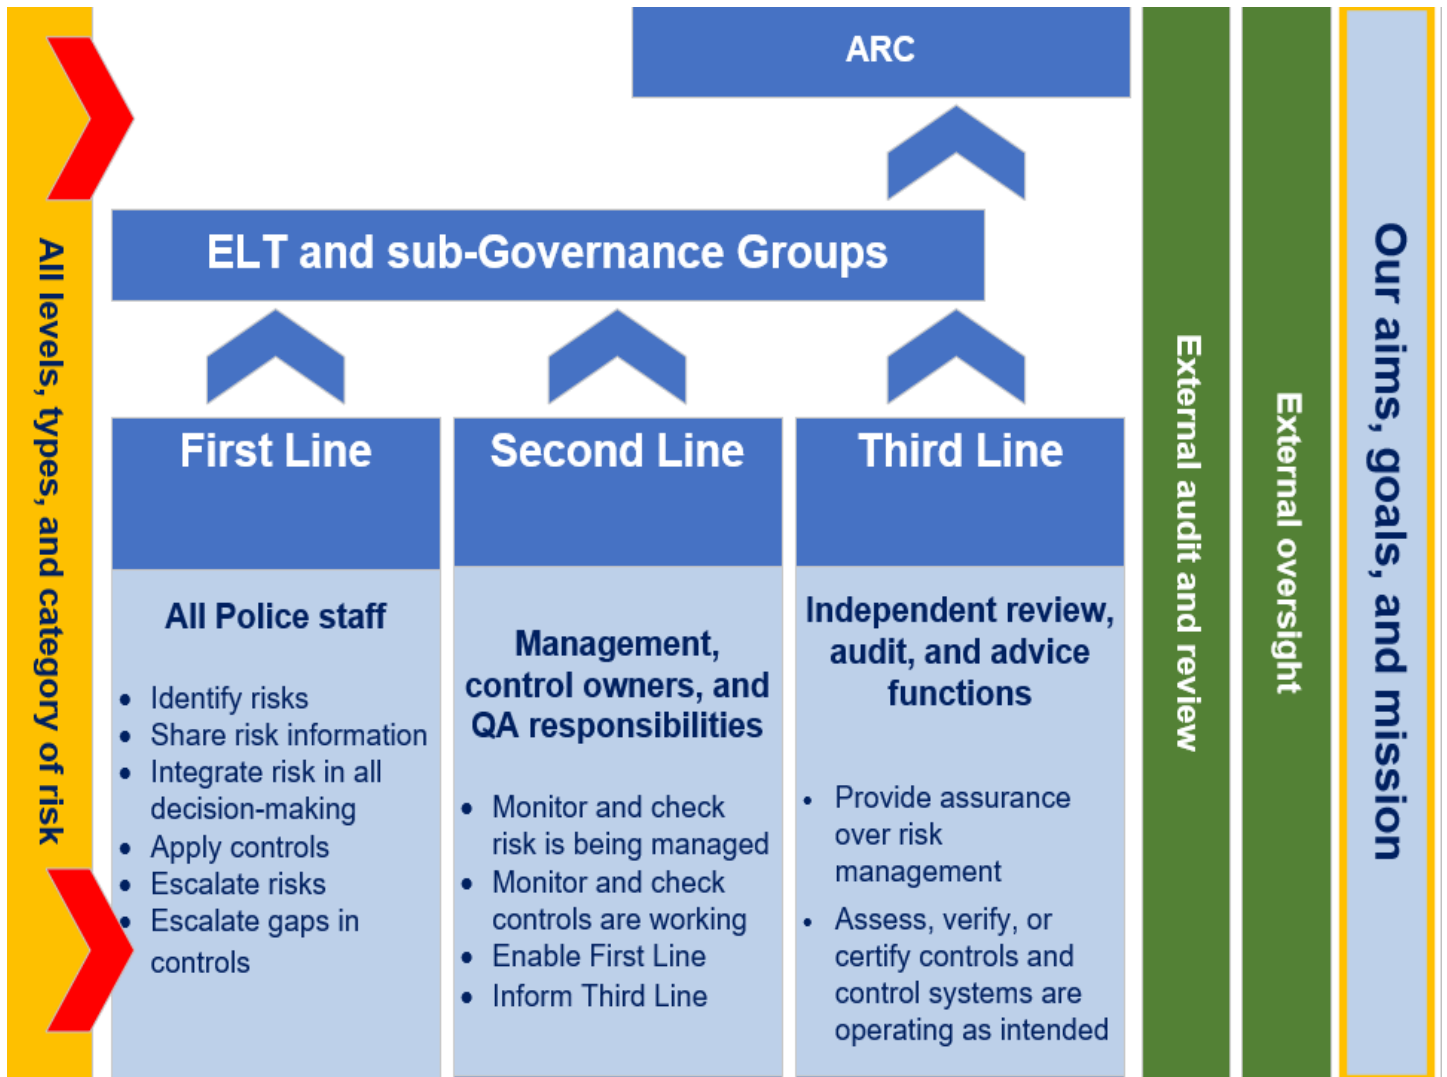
All levels, types, and category of risk

ARC

ELT and sub-Governance Groups

First Line

All Police staff

- Identify risks
- Share risk information
- Integrate risk in all decision-making
- Apply controls
- Escalate risks
- Escalate gaps in controls

Second Line

Management, control owners, and QA responsibilities

- Monitor and check risk is being managed
- Monitor and check controls are working
- Enable First Line
- Inform Third Line

Third Line

Independent review, audit, and advice functions

- Provide assurance over risk management
- Assess, verify, or certify controls and control systems are operating as intended

External audit and review

External oversight

Our aims, goals, and mission